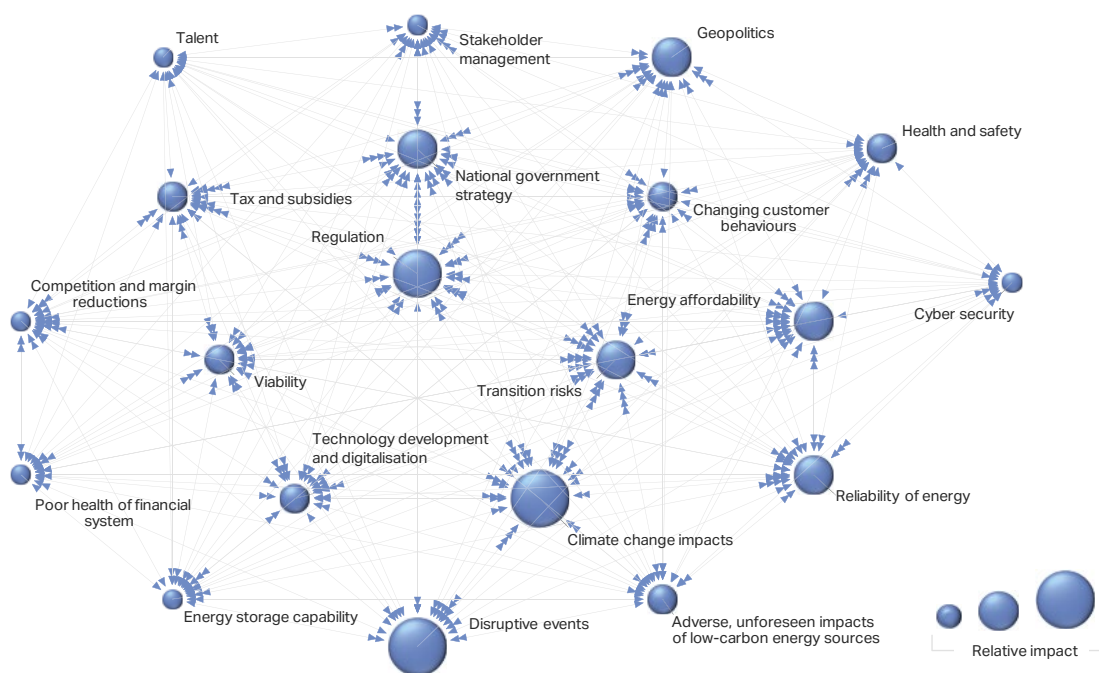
Talent

Stakeholder management

Geopolitics

Health and safety

National government strategy

Tax and subsidies

Changing customer behaviours

Regulation

Cyber security

Competition and margin reductions

Energy affordability

Viability

Transition risks

Technology development and digitalisation

Poor health of financial system

Reliability of energy

Climate change impacts

Energy storage capability

Disruptive events

Adverse, unforeseen impacts of low-carbon energy sources

Relative impact